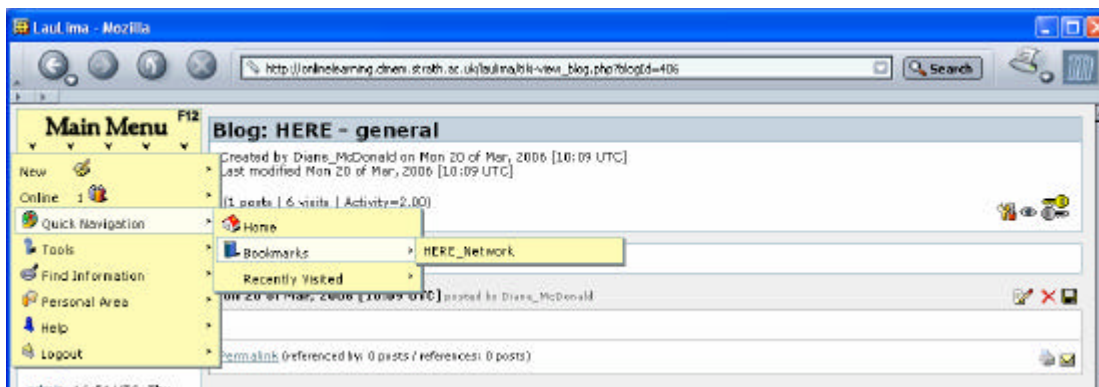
LauLima - Mozilla

http://onlinelearning.dmem.strath.ac.uk/laulima/tiki-view_blog.php?blogId=406

Search

Main Menu F12

New
Online 1
Quick Navigation
Tools
Find Information
Personal Area
Help
Logout

Home
Bookmarks
Recently Visited

HERE_Network

Blog: HERE - general

Created by Diane_McDonald on Mon 20 of Mar, 2006 [10:09 UTC]
Last modified Mon 20 of Mar, 2006 [10:09 UTC]

(1 posts | 6 visits | Activity=2.00)

on 20 of Mar, 2006 [10:09 UTC] posted by Diane_McDonald

Permalink (referenced by: 0 posts / references: 0 posts)